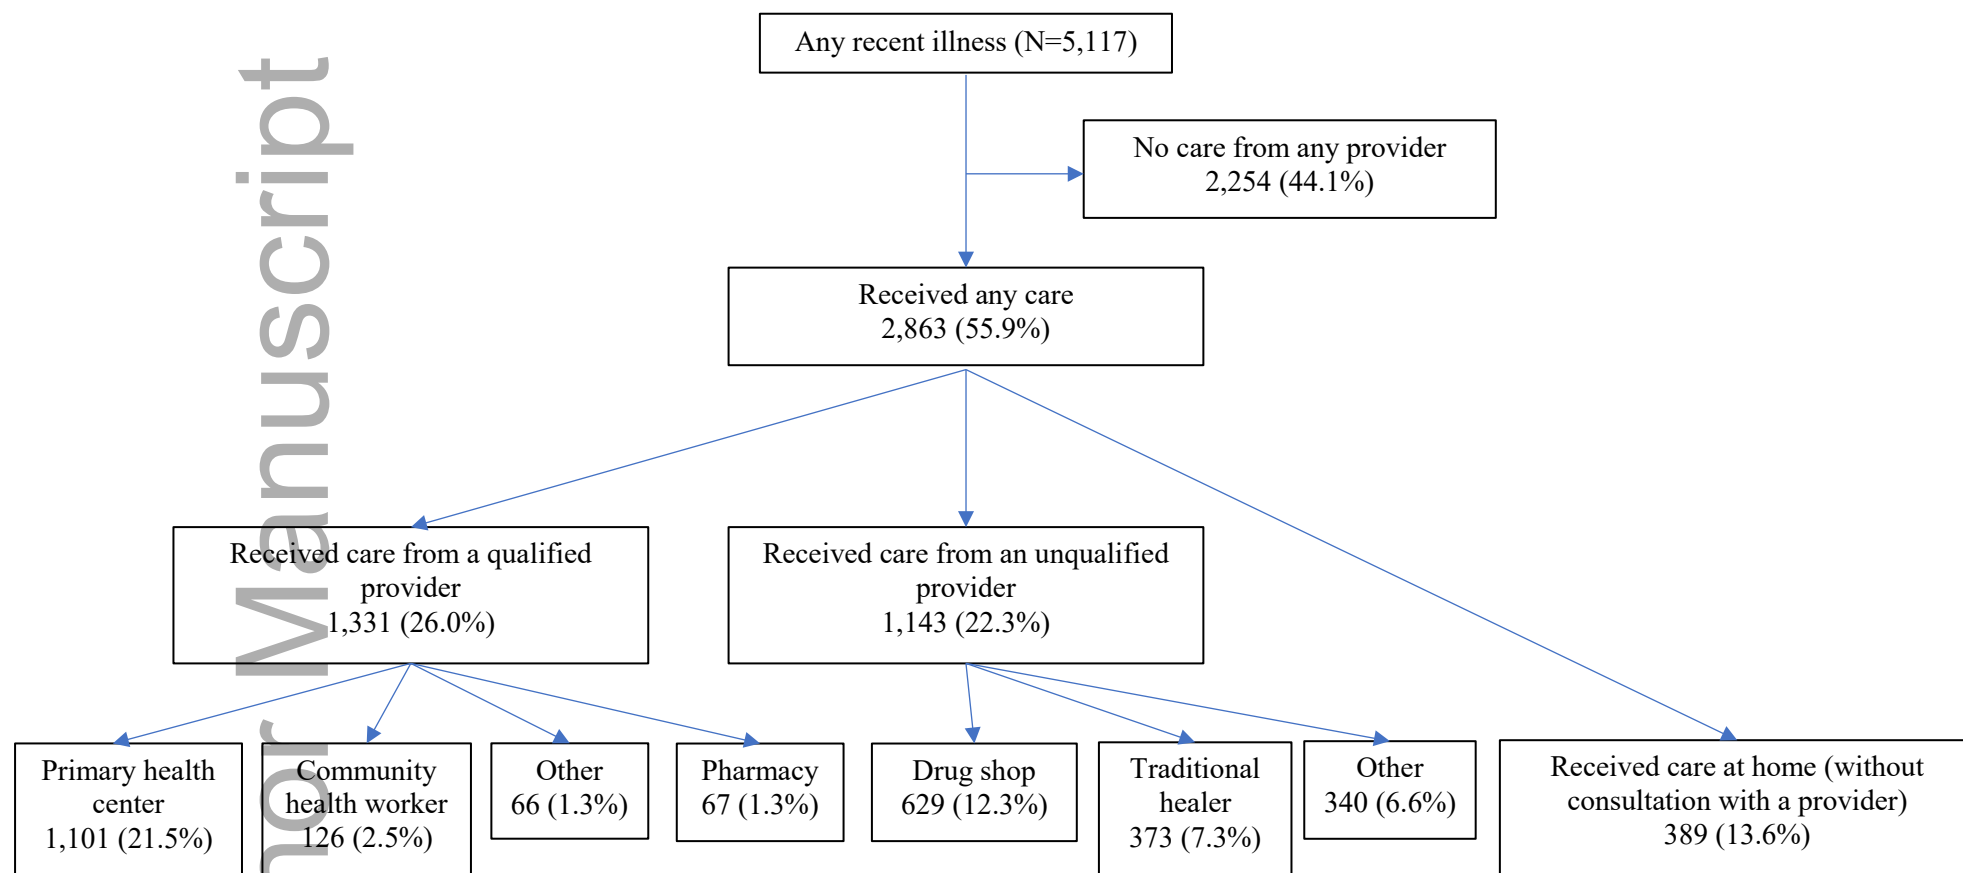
Any recent illness (N=5,117)

No care from any provider
2,254 (44.1%)

Received any care
2,863 (55.9%)

Received care from a qualified provider
1,331 (26.0%)

Received care from an unqualified provider
1,143 (22.3%)

Primary health center
1,101 (21.5%)

Community health worker
126 (2.5%)

Other
66 (1.3%)

Pharmacy
67 (1.3%)

Drug shop
629 (12.3%)

Traditional healer
373 (7.3%)

Other
340 (6.6%)

Received care at home (without consultation with a provider)
389 (13.6%)

nor Manuscript